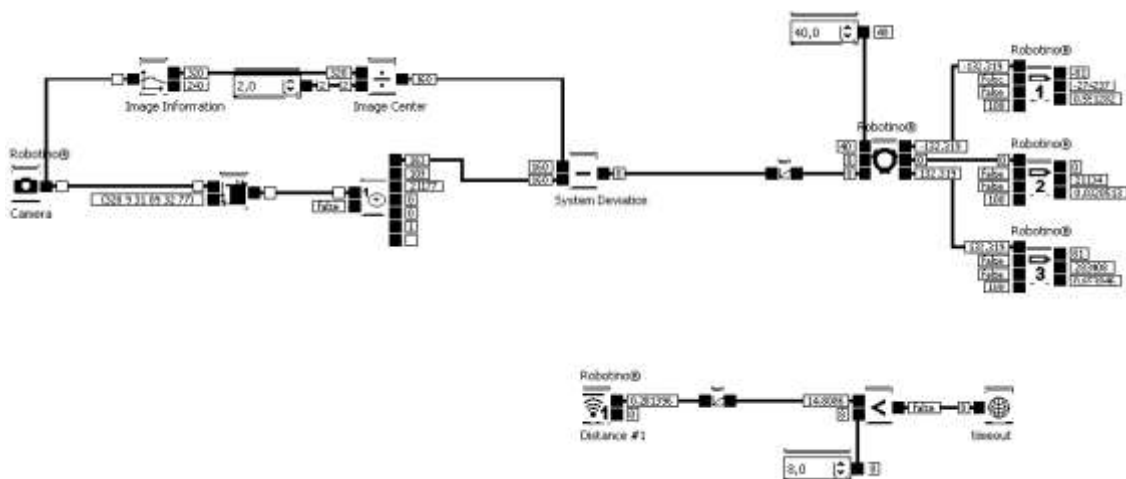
40,0
40
Robotino®
320
240
2,0
320
2
Image Information
Image Center
160
Robotino®
Camera
(328 9 31 85 32 77)
false
160
160
System Deviation
Robotino®
40
Robotino®
1
Robotino®
2
Robotino®
3
false
false
100
Robotino®
Distance #1
0,281256
14,8086
<
false
timeout
8,0
8